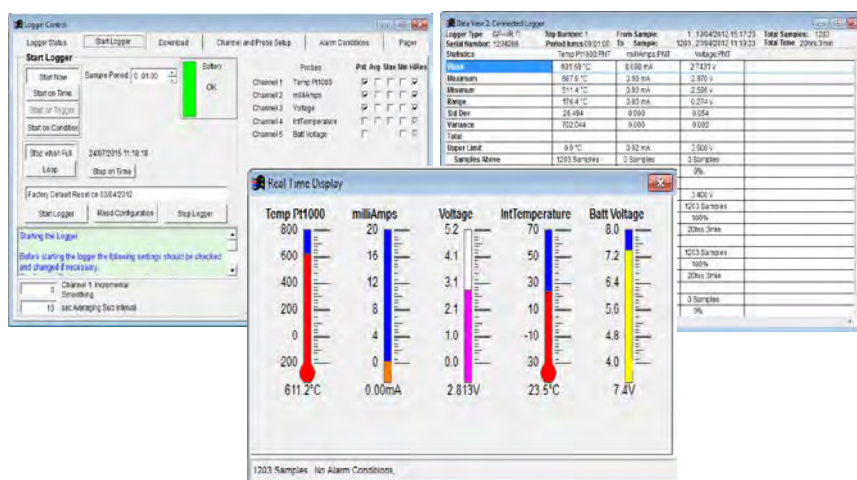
Logger Control

Logger Status | Start Logger | Download | Channel and Probe Setup | Alarm Conditions | Pager

Start Logger

Start Now
Sample Period 0:01:00
Battery
OK
Start on Time
Start on Trigger
Start on Condition

Probes | Pnt | Avg | Max | Min | HiRes
Channel 1 Temp Pt1000
Channel 2 milliAmps
Channel 3 Voltage
Channel 4 IntTemperature
Channel 5 Batt Voltage

Stop when Full
24/07/2015 11:18:18
Loop
Stop on Time

Factory Default Reset on 03/04/2012

Start Logger | Read Configuration | Stop Logger

Starting the Logger

Before starting the logger the following settings should be checked and changed if necessary.

0 Channel 1 Incremental Smoothing
10 sec Averaging Sub Interval

Data View 2: Connected Logger

Logger Type: GP-(R 7) Trip Number: 1 From Sample: 1 13/04/2012 15:17:23 Total Samples: 1203
Serial Number: 129826 Period (secs) 00:01:00 To Sample: 1203 27/04/2012 11:13:23 Total Time 20hrs 3min

| Statistics | Temp Pt1000 PNT | milliAmps PNT | Voltage PNT |
|---|---|---|---|
| Mean | 631.58 °C | 0.080 mA | 2.7431 v |
| Maximum | 687.9 °C | 0.80 mA | 2.870 v |
| Minimum | 511.4 °C | 0.80 mA | 2.596 v |
| Range | 176.4 °C | 0.80 mA | 0.274 v |
| Std Dev | 26.494 | 0.000 | 0.054 |
| Variance | 702.044 | 0.000 | 0.002 |
| Total | | | |
| Upper Limit | 0.0 °C | 0.92 mA | 3.500 v |
| Samples Above | 1203 Samples | 0 Samples | 0 Samples |
| | | | 0% |
| | | | 2.400 v |
| | | | 1203 Samples |
| | | | 100% |
| | | | 20hrs 3min |
| | | | 1203 Samples |
| | | | 100% |
| | | | 20hrs 3min |
| | | | 0 Samples |
| | | | 0% |

Real Time Display

Temp Pt1000 | milliAmps | Voltage | IntTemperature | Batt Voltage
800 | 20 | 5.2 | 70 | 8.0
600 | 16 | 4.1 | 50 | 7.2
400 | 12 | 3.1 | 30 | 6.4
200 | 8 | 2.1 | 10 | 5.6
0 | 4 | 1.0 | -10 | 4.8
-200 | 0 | 0.0 | 30 | 4.0
611.2°C | 0.00mA | 2.813V | 23.5°C | 7.4V

1203 Samples. No Alarm Conditions.